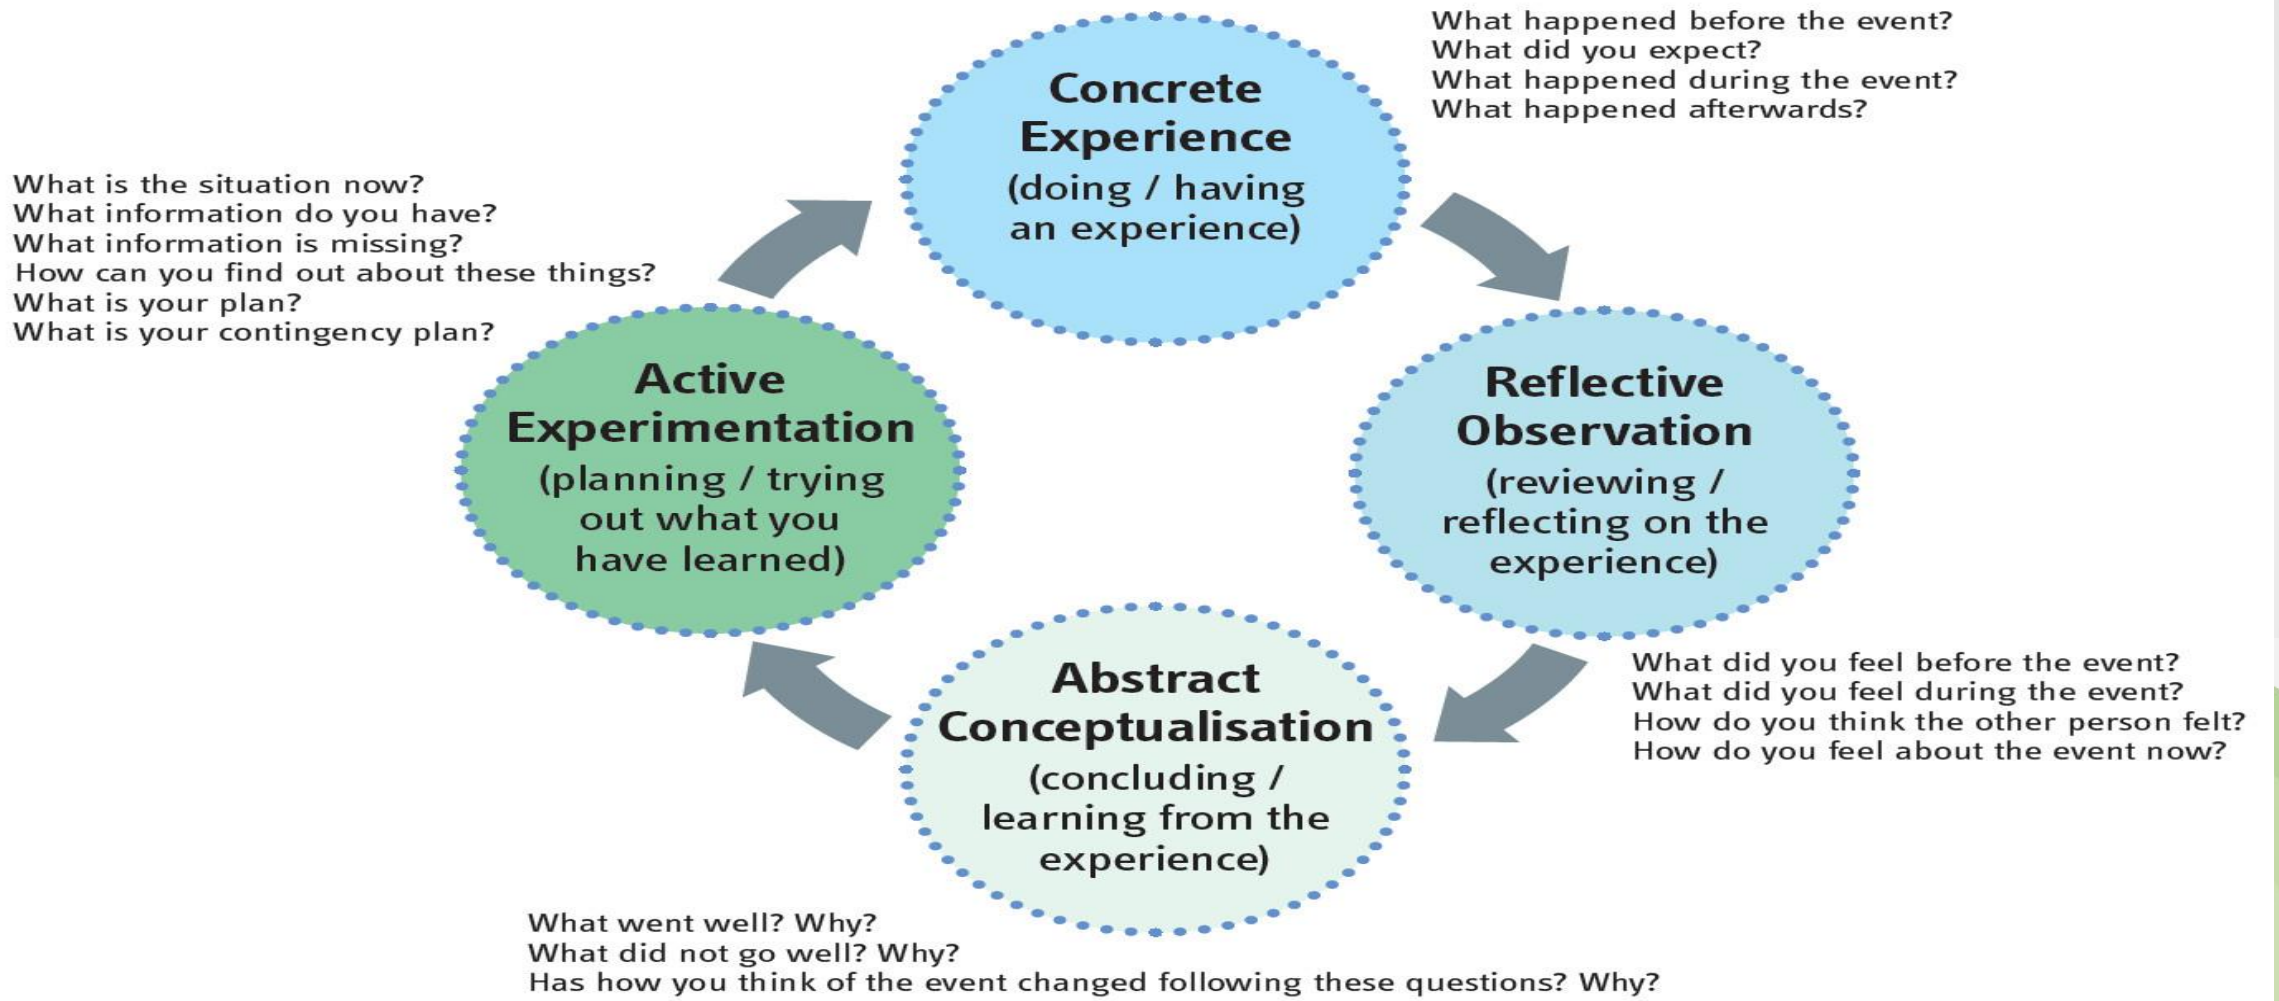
What happened before the event?
What did you expect?
What happened during the event?
What happened afterwards?

Concrete Experience
(doing / having an experience)

What is the situation now?
What information do you have?
What information is missing?
How can you find out about these things?
What is your plan?
What is your contingency plan?

Active Experimentation
(planning / trying out what you have learned)

Reflective Observation
(reviewing / reflecting on the experience)

What did you feel before the event?
What did you feel during the event?
How do you think the other person felt?
How do you feel about the event now?

Abstract Conceptualisation
(concluding / learning from the experience)

What went well? Why?
What did not go well? Why?
Has how you think of the event changed following these questions? Why?